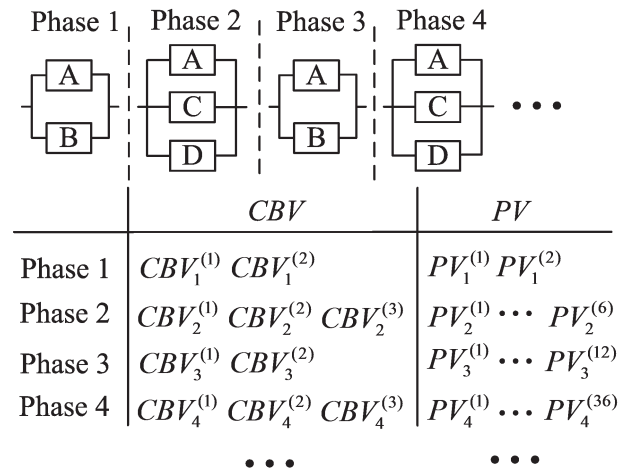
Phase 1 Phase 2 Phase 3 Phase 4

A B A C D A B A C D …

| | $CBV$ | $PV$ |
|---|---|---|
| Phase 1 | $CBV_1^{(1)}$ $CBV_1^{(2)}$ | $PV_1^{(1)}$ $PV_1^{(2)}$ |
| Phase 2 | $CBV_2^{(1)}$ $CBV_2^{(2)}$ $CBV_2^{(3)}$ | $PV_2^{(1)}$ … $PV_2^{(6)}$ |
| Phase 3 | $CBV_3^{(1)}$ $CBV_3^{(2)}$ | $PV_3^{(1)}$ … $PV_3^{(12)}$ |
| Phase 4 | $CBV_4^{(1)}$ $CBV_4^{(2)}$ $CBV_4^{(3)}$ | $PV_4^{(1)}$ … $PV_4^{(36)}$ |

… …